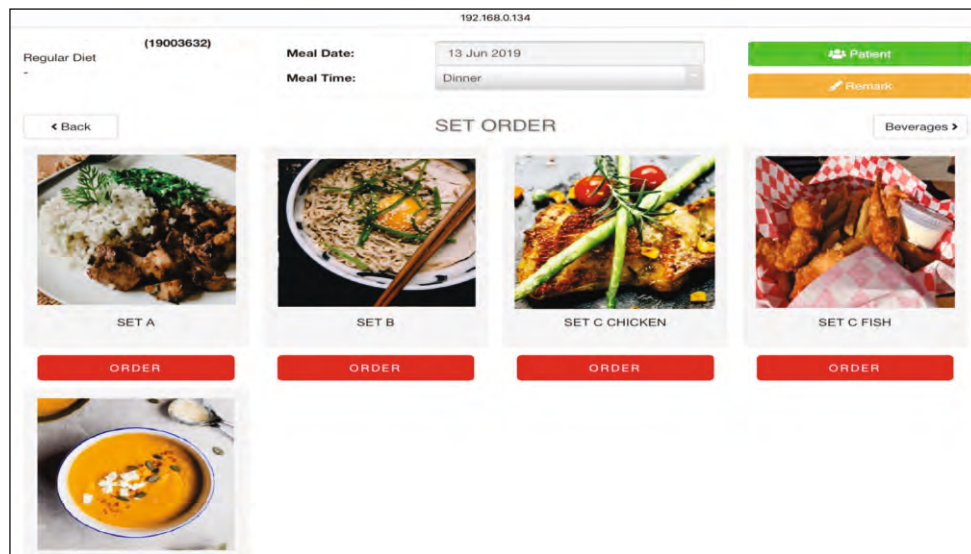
192.168.0.134

(19003632)

Regular Diet

-

Meal Date: 13 Jun 2019

Meal Time: Dinner

Patient

Remark

< Back

SET ORDER

Beverages >

SET A

ORDER

SET B

ORDER

SET C CHICKEN

ORDER

SET C FISH

ORDER